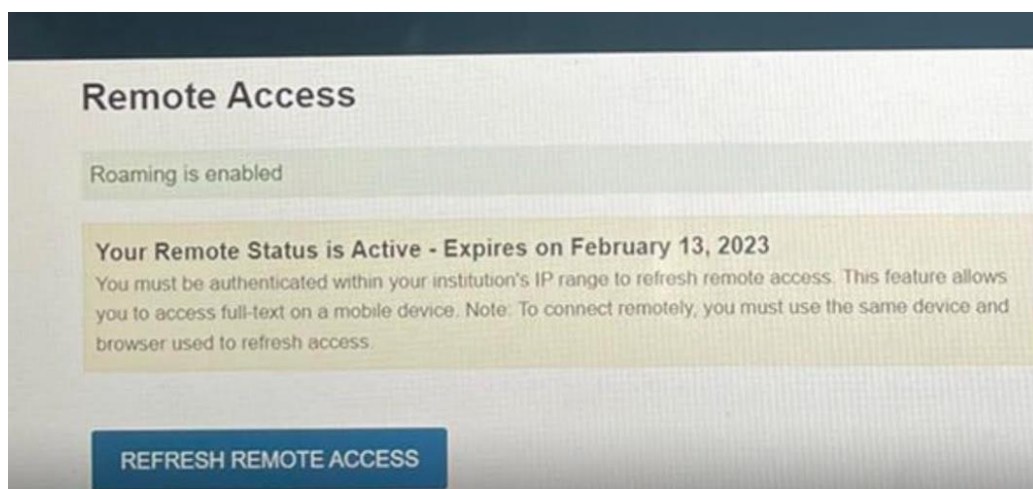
Remote Access

Roaming is enabled

Your Remote Status is Active - Expires on February 13, 2023
You must be authenticated within your institution's IP range to refresh remote access. This feature allows you to access full-text on a mobile device. Note: To connect remotely, you must use the same device and browser used to refresh access.

REFRESH REMOTE ACCESS